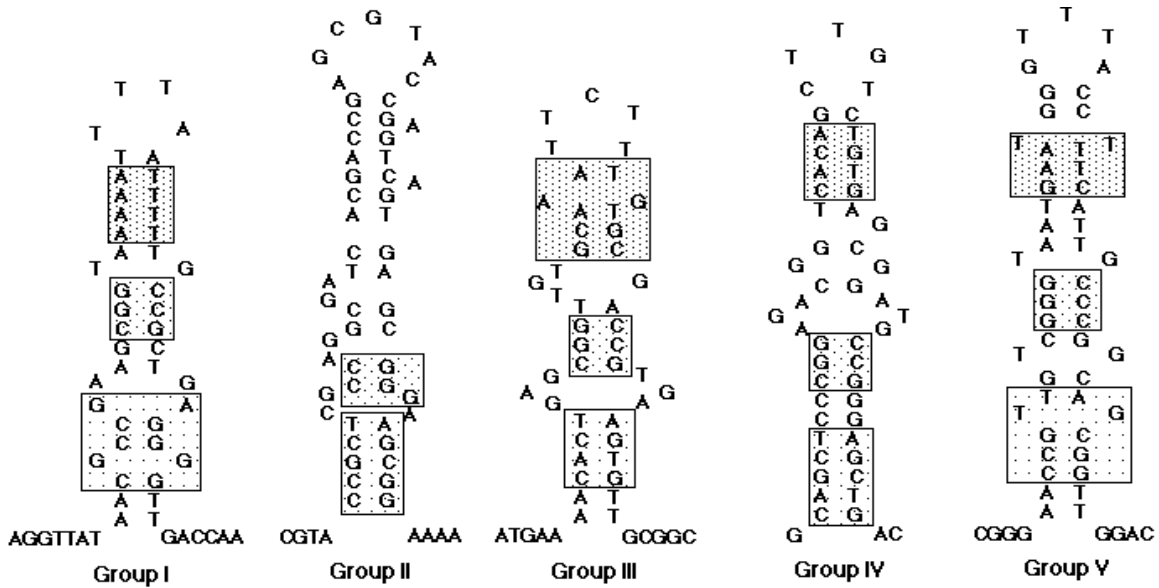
T T
T A
T A
A T
A T
A T
A T
A T
T G
G C
G C
C G
G C
A T
A G
G A
C G
C G
G G
C G
A T
A T
AGGTTAT GACCAA
Group I

C G T
G A
A C
G C
C G A
C G
A T
G C A
C G
A T
C G
T A
A
G C G
G G C
A C G
C G
G G
C
T A
C G
G C
C G
C G
CGTA AAAA
Group II

C
T T
T T
A T
A A T G
C G
G C
G T G
T
T A
G C
G C
C G
A G T G
G A
T A
C G
A T
C G
A T
A T
ATGAA GCGGC
Group III

T
T G
C T
G C
A T
C G
A T
C G
T A
G
G C
G G
C G
G A A
A G T
G C
G C
C G
C G
T A
C G
G C
A T
C G
G AC
Group IV

T
T T
G A
G C
G C
T A T T
A T
G C
T A
A T
A T
T G
G C
G C
G C
C G
T G
G C
T A
T G
G C
C G
G C
A T
A T
CGGG GGAC
Group V